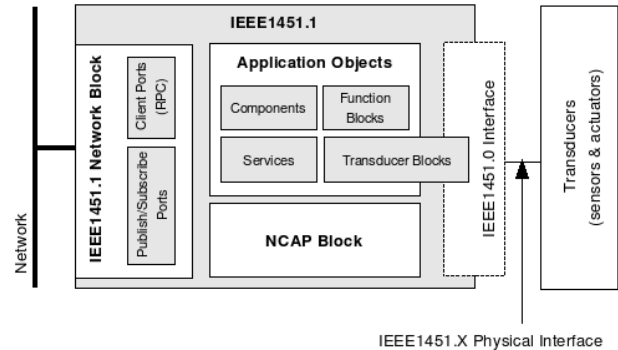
IEEE1451.1

IEEE1451.1 Network Block

Client Ports (RPC)

Publish/Subscribe Ports

Application Objects

Components

Function Blocks

Services

Transducer Blocks

NCAP Block

IEEE1451.0 Interface

Transducers (sensors & actuators)

Network

IEEE1451.X Physical Interface